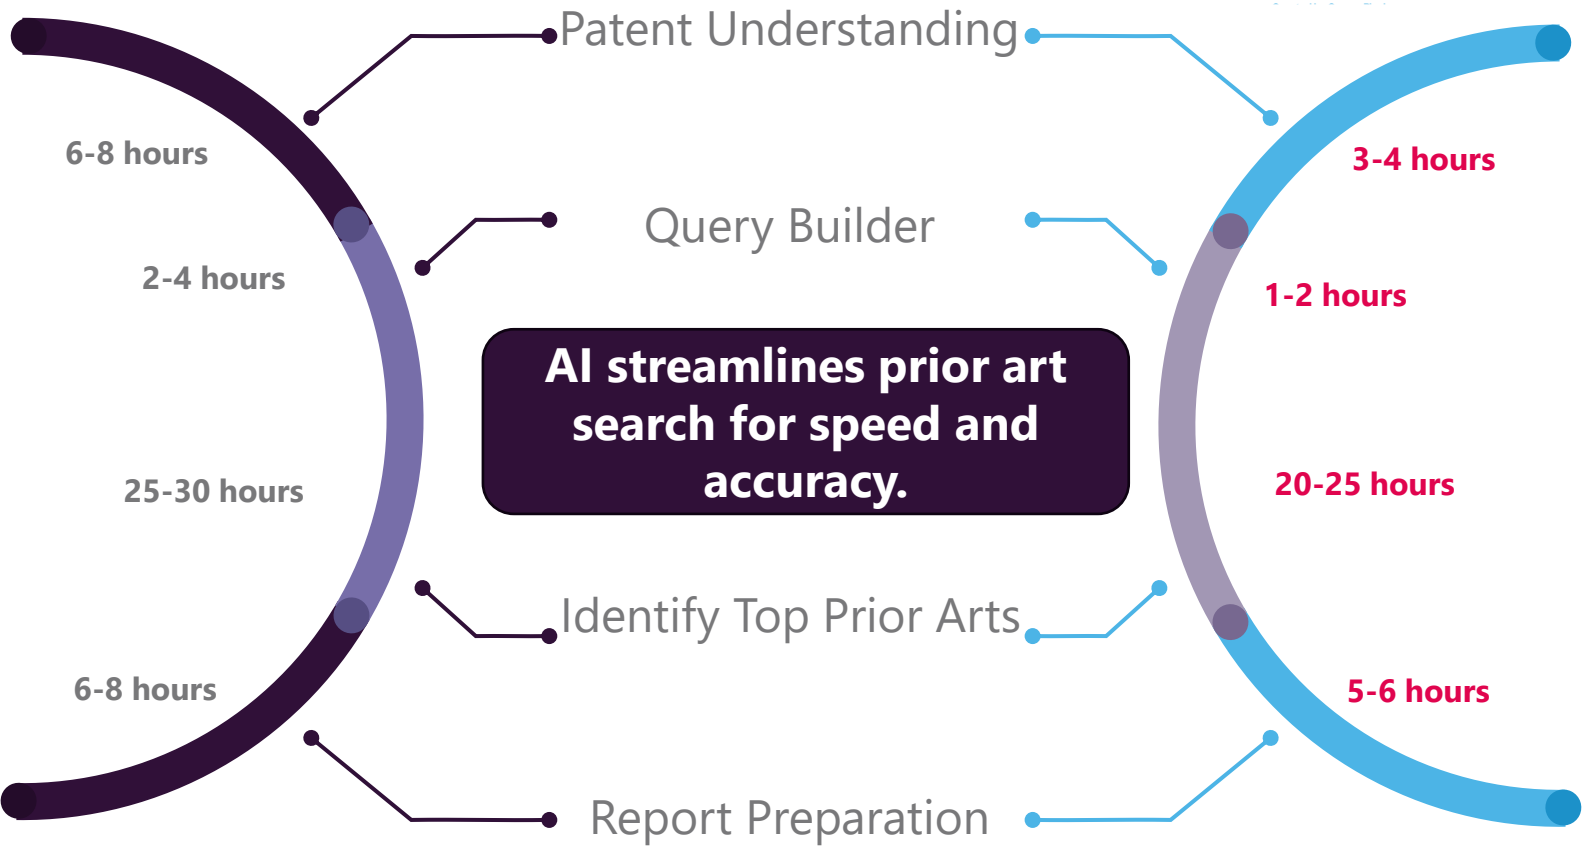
Patent Understanding

6-8 hours

3-4 hours

Query Builder

2-4 hours

1-2 hours

AI streamlines prior art search for speed and accuracy.

25-30 hours

20-25 hours

Identify Top Prior Arts

6-8 hours

5-6 hours

Report Preparation